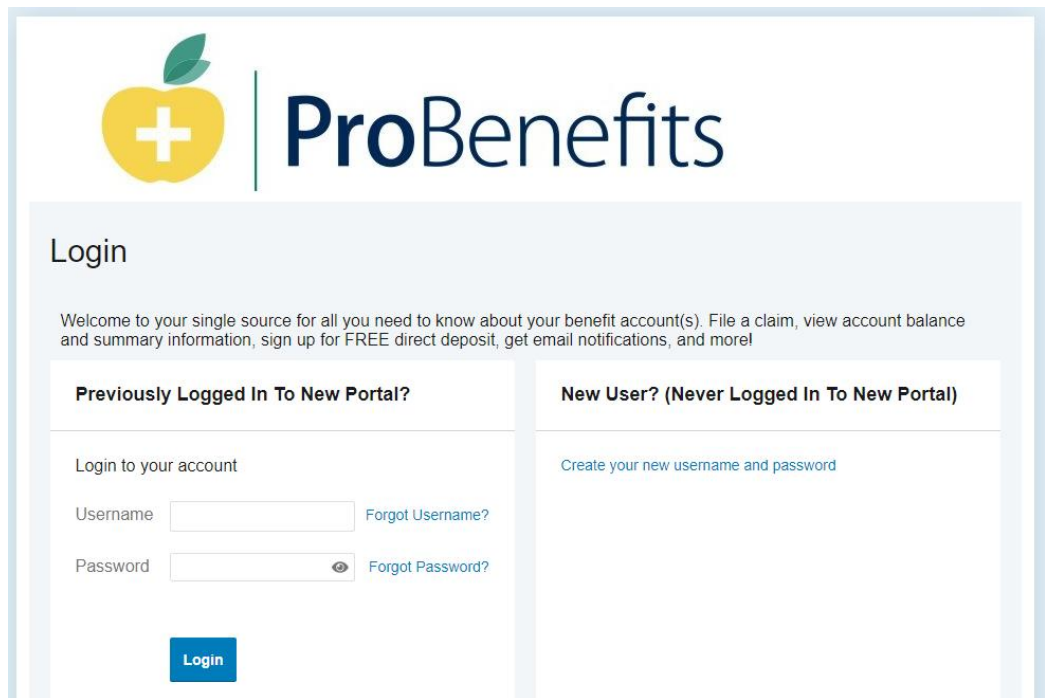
ProBenefits

Login

Welcome to your single source for all you need to know about your benefit account(s). File a claim, view account balance and summary information, sign up for FREE direct deposit, get email notifications, and more!

Previously Logged In To New Portal?

Login to your account

Username

Forgot Username?

Password

Forgot Password?

Login

New User? (Never Logged In To New Portal)

Create your new username and password